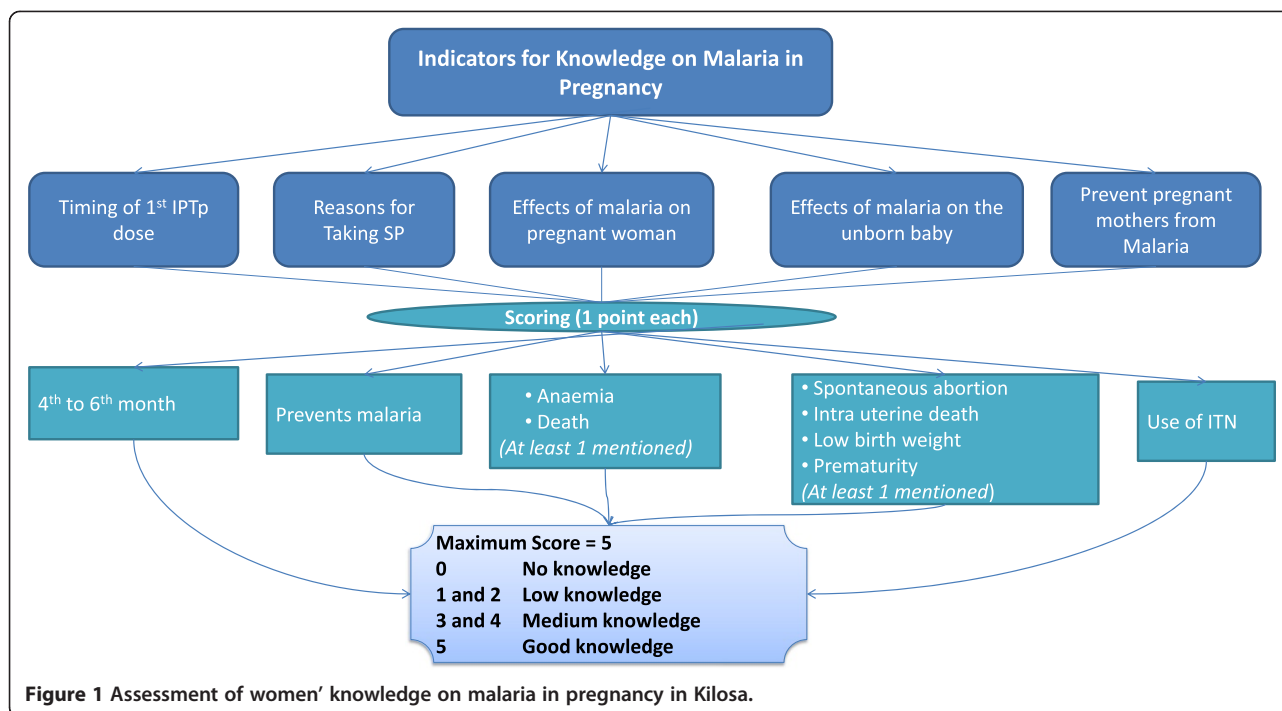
Indicators for Knowledge on Malaria in Pregnancy

Timing of 1$^{st}$ IPTp dose

Reasons for Taking SP

Effects of malaria on pregnant woman

Effects of malaria on the unborn baby

Prevent pregnant mothers from Malaria

Scoring (1 point each)

4$^{th}$ to 6$^{th}$ month

Prevents malaria

• Anaemia
• Death
(At least 1 mentioned)

• Spontaneous abortion
• Intra uterine death
• Low birth weight
• Prematurity
(At least 1 mentioned)

Use of ITN

Maximum Score = 5
0 No knowledge
1 and 2 Low knowledge
3 and 4 Medium knowledge
5 Good knowledge

Figure 1 Assessment of women' knowledge on malaria in pregnancy in Kilosa.